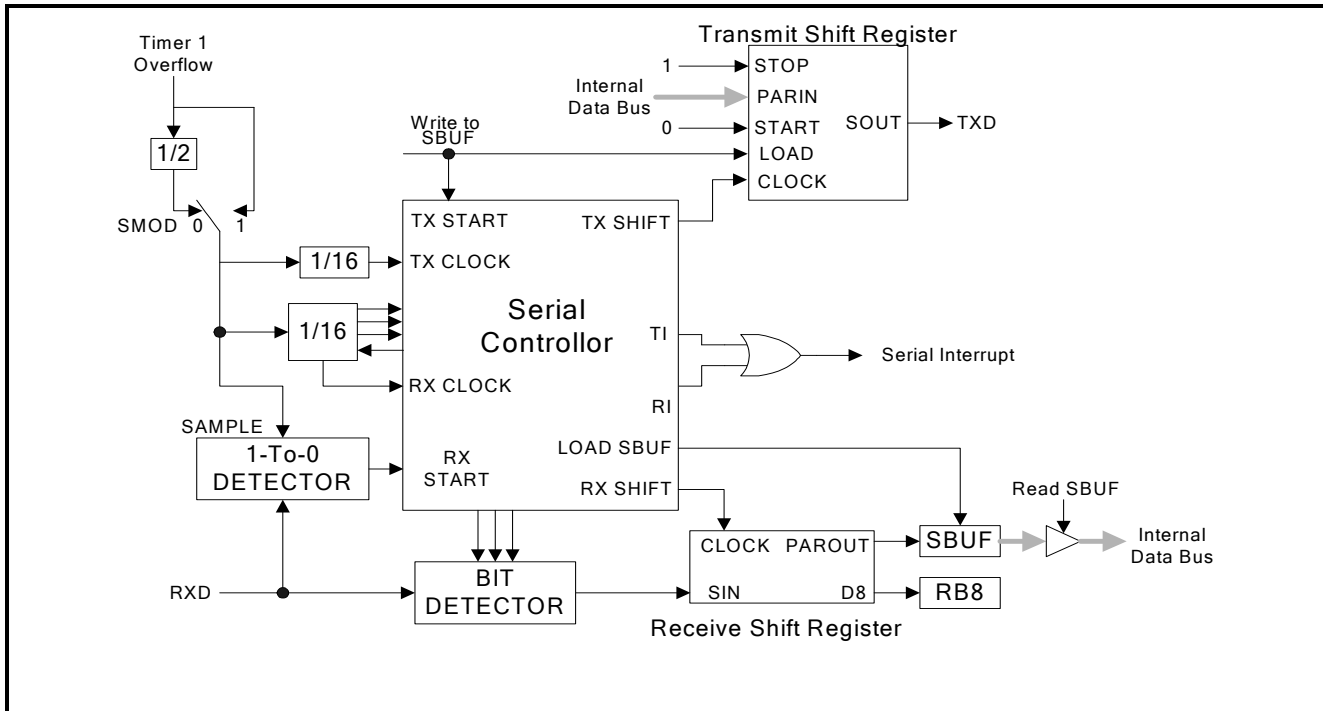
Timer 1
Overflow

1/2

SMOD 0 1

Transmit Shift Register

1 STOP
Internal Data Bus PARIN
0 START
Write to SBUF LOAD
CLOCK
SOUT TXD

TX START
TX SHIFT

1/16 TX CLOCK

1/16

Serial
Controllor

TI

Serial Interrupt

RX CLOCK

RI

SAMPLE

1-To-0
DETECTOR

RX
START

LOAD SBUF

RX SHIFT

Read SBUF

CLOCK PAROUT
SBUF
Internal
Data Bus

RXD

BIT
DETECTOR

SIN D8
RB8

Receive Shift Register